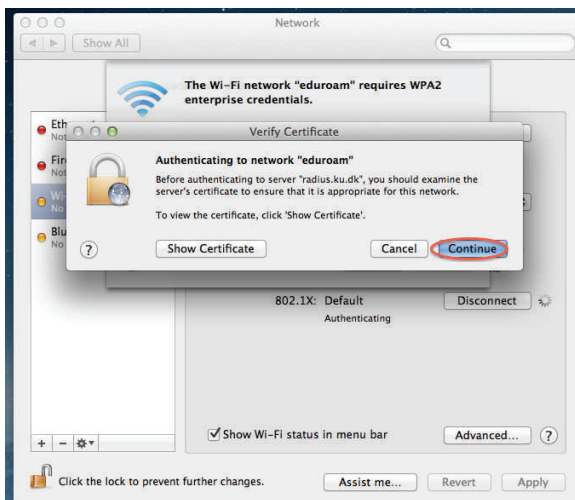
Network

Show All

The Wi-Fi network "eduroam" requires WPA2 enterprise credentials.

Eth
No
Fir
No
Wi
No
Blu
No

Verify Certificate

Authenticating to network "eduroam"

Before authenticating to server "radius.ku.dk", you should examine the server's certificate to ensure that it is appropriate for this network.

To view the certificate, click 'Show Certificate'.

?

Show Certificate

Cancel

Continue

802.1X: Default

Authenticating

Disconnect

Show Wi-Fi status in menu bar

Advanced...

?

+ −

Click the lock to prevent further changes.

Assist me...

Revert

Apply